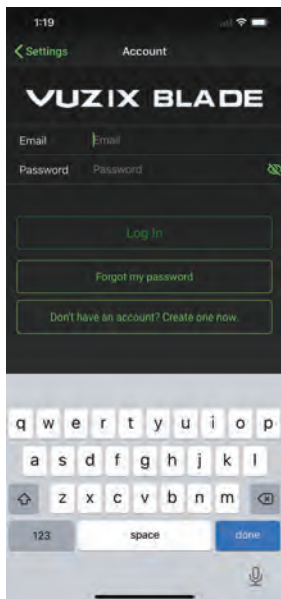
1:19

Settings Account

VUZIX BLADE

Email Email

Password Password

Log In

Forgot my password

Don't have an account? Create one now.

q w e r t y u i o p
a s d f g h j k l
z x c v b n m
123 space done